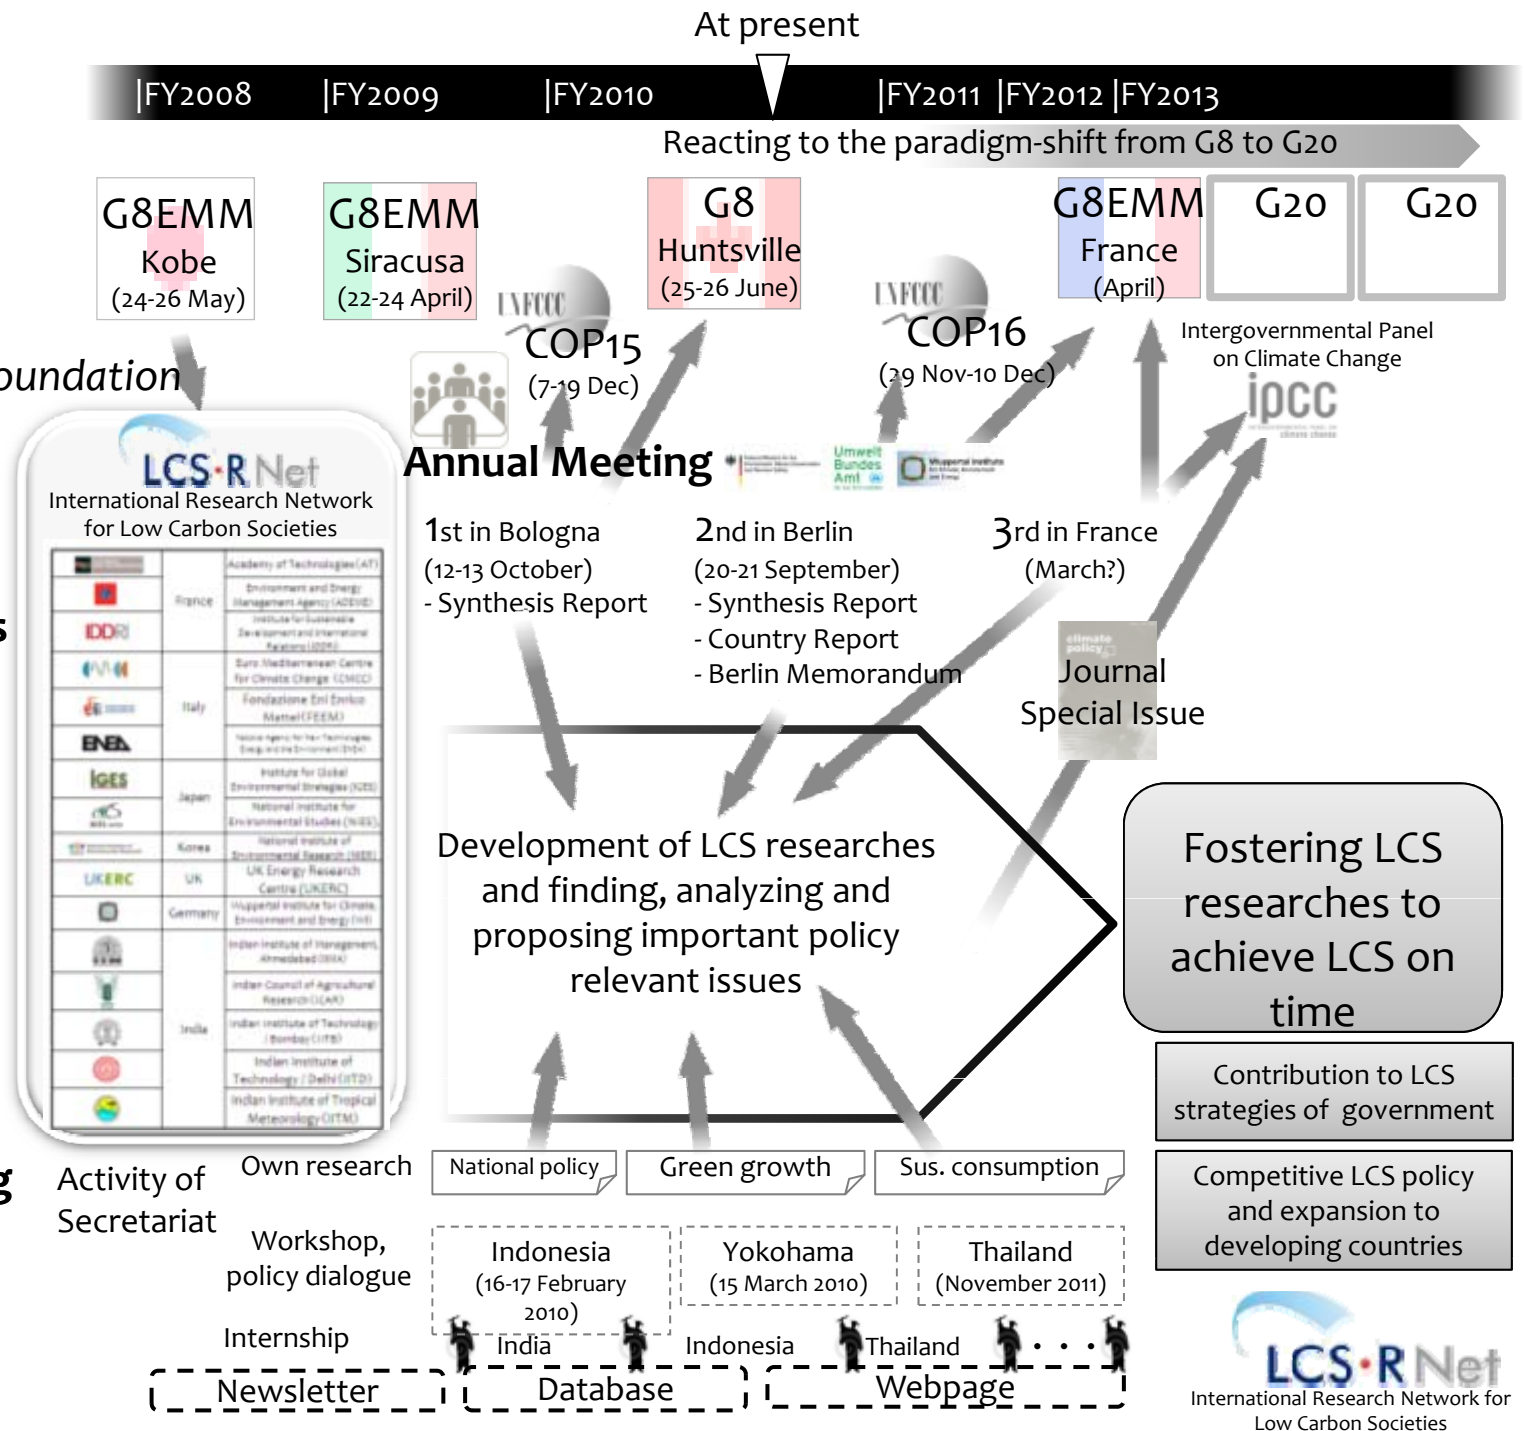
At present

|FY2008 |FY2009 |FY2010 |FY2011 |FY2012 |FY2013

Reacting to the paradigm-shift from G8 to G20

G8EMM
Kobe
(24-26 May)

G8EMM
Siracusa
(22-24 April)

UNFCCC
COP15
(7-19 Dec)

G8
Huntsville
(25-26 June)

UNFCCC
COP16
(29 Nov-10 Dec)

G8EMM
France
(April)

G20

G20

Intergovernmental Panel on Climate Change
ipcc

oundation

LCS-RNet
International Research Network for Low Carbon Societies

| | | |
|---|---|---|
| | France | Academy of Technologies (AT) |
| | | Environment and Energy Management Agency (ADEME) |
| IDDRI | | Institute for Sustainable Development and International Relations (IDDRI) |
| | Italy | Euro-Mediterranean Centre for Climate Change (CMCC) |
| | | Fondazione Eni Enrico Mattei (FEEM) |
| ENEA | | National Agency for New Technologies, Energy and the Environment (ENEA) |
| IGES | Japan | Institute for Global Environmental Strategies (IGES) |
| | | National Institute for Environmental Studies (NIES) |
| | Korea | National Institute of Environmental Research (NIER) |
| UKERC | UK | UK Energy Research Centre (UKERC) |
| | Germany | Wuppertal Institute for Climate, Environment and Energy (WI) |
| | India | Indian Institute of Management, Ahmedabad (IIMA) |
| | | Indian Council of Agricultural Research (ICAR) |
| | | Indian Institute of Technology / Bombay (IITB) |
| | | Indian Institute of Technology / Delhi (IITD) |
| | | Indian Institute of Tropical Meteorology (IITM) |

Annual Meeting

Umwelt Bundes Amt

Wuppertal Institut

1st in Bologna
(12-13 October)
- Synthesis Report

2nd in Berlin
(20-21 September)
- Synthesis Report
- Country Report
- Berlin Memorandum

3rd in France
(March?)

climate policy

Journal
Special Issue

Development of LCS researches and finding, analyzing and proposing important policy relevant issues

Fostering LCS researches to achieve LCS on time

Contribution to LCS strategies of government

Competitive LCS policy and expansion to developing countries

s

g

Activity of Secretariat

Own research

National policy

Green growth

Sus. consumption

Workshop, policy dialogue

Indonesia
(16-17 February 2010)

Yokohama
(15 March 2010)

Thailand
(November 2011)

Internship

India

Indonesia

Thailand

Newsletter

Database

Webpage

LCS-RNet
International Research Network for Low Carbon Societies